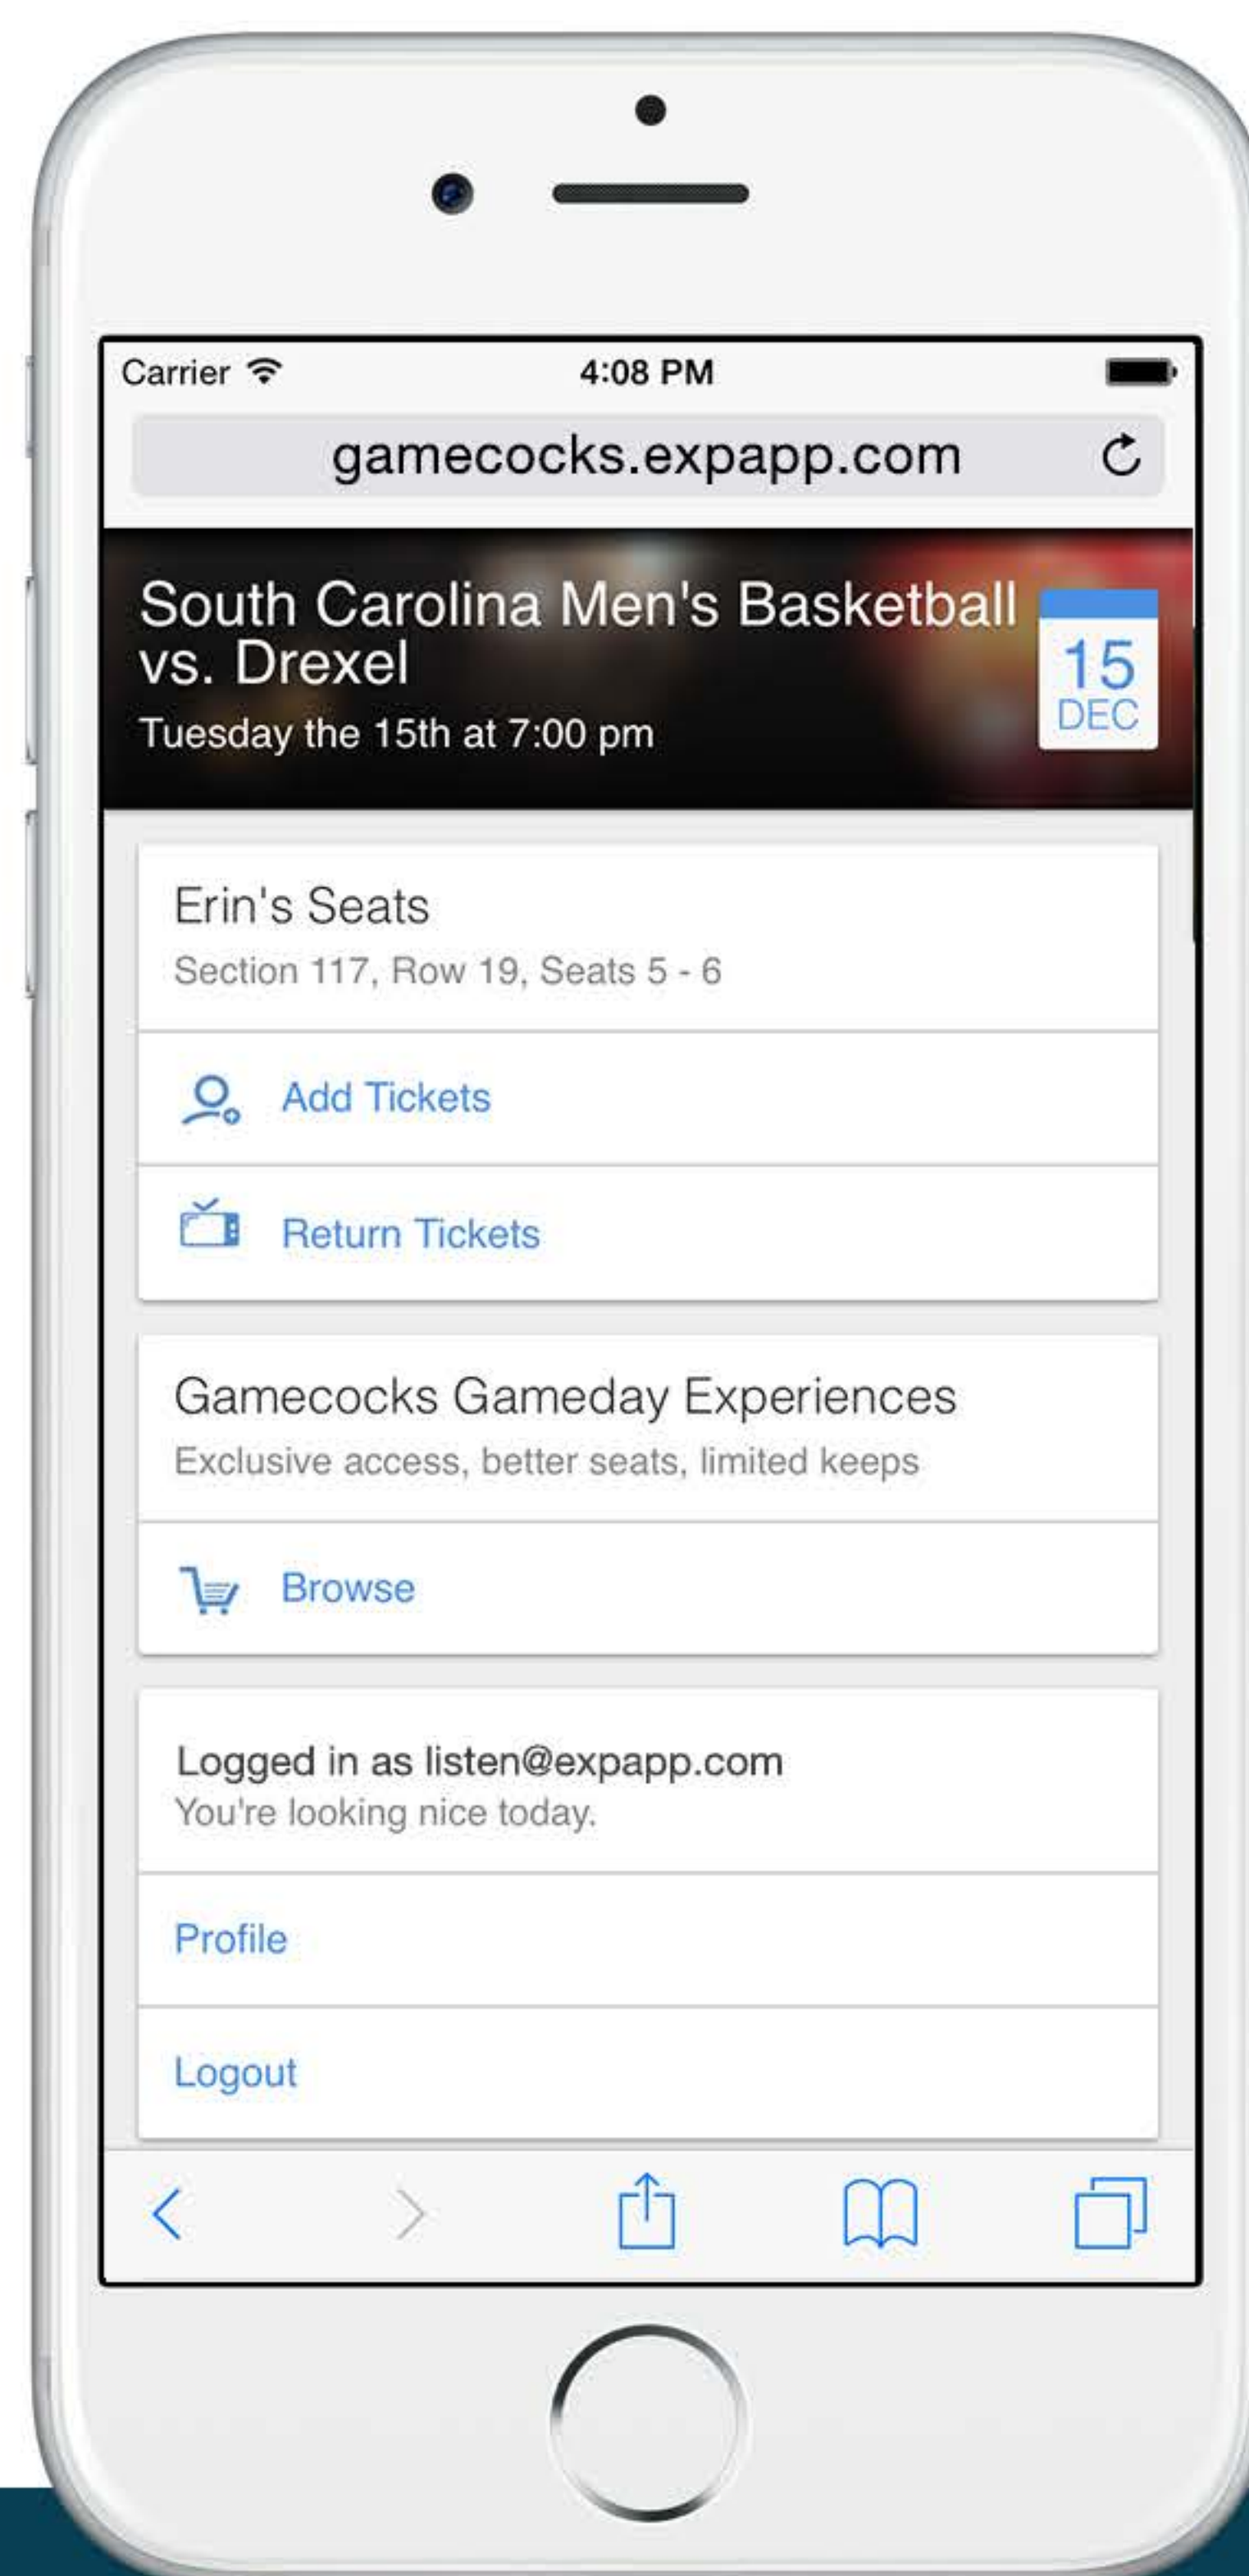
Carrier
4:08 PM

gamecocks.expapp.com

South Carolina Men's Basketball vs. Drexel
Tuesday the 15th at 7:00 pm

15
DEC

Erin's Seats
Section 117, Row 19, Seats 5 - 6

Add Tickets

Return Tickets

Gamecocks Gameday Experiences
Exclusive access, better seats, limited keeps

Browse

Logged in as listen@expapp.com
You're looking nice today.

Profile

Logout